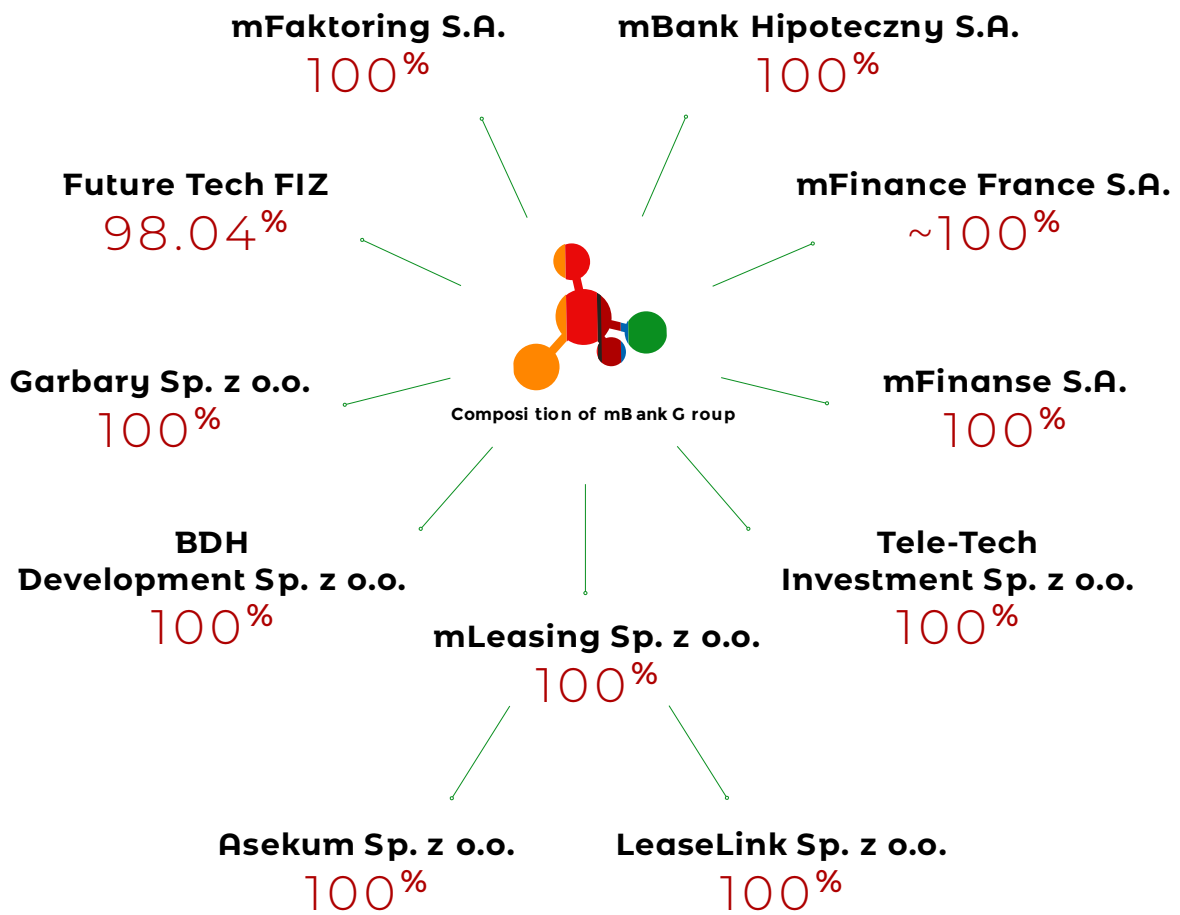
mFaktoring S.A.
100%

mBank Hipoteczny S.A.
100%

Future Tech FIZ
98.04%

mFinance France S.A.
~100%

Composi tion of mB ank G roup

Garbary Sp. z o.o.
100%

mFinanse S.A.
100%

BDH Development Sp. z o.o.
100%

Tele-Tech Investment Sp. z o.o.
100%

mLeasing Sp. z o.o.
100%

Asekum Sp. z o.o.
100%

LeaseLink Sp. z o.o.
100%